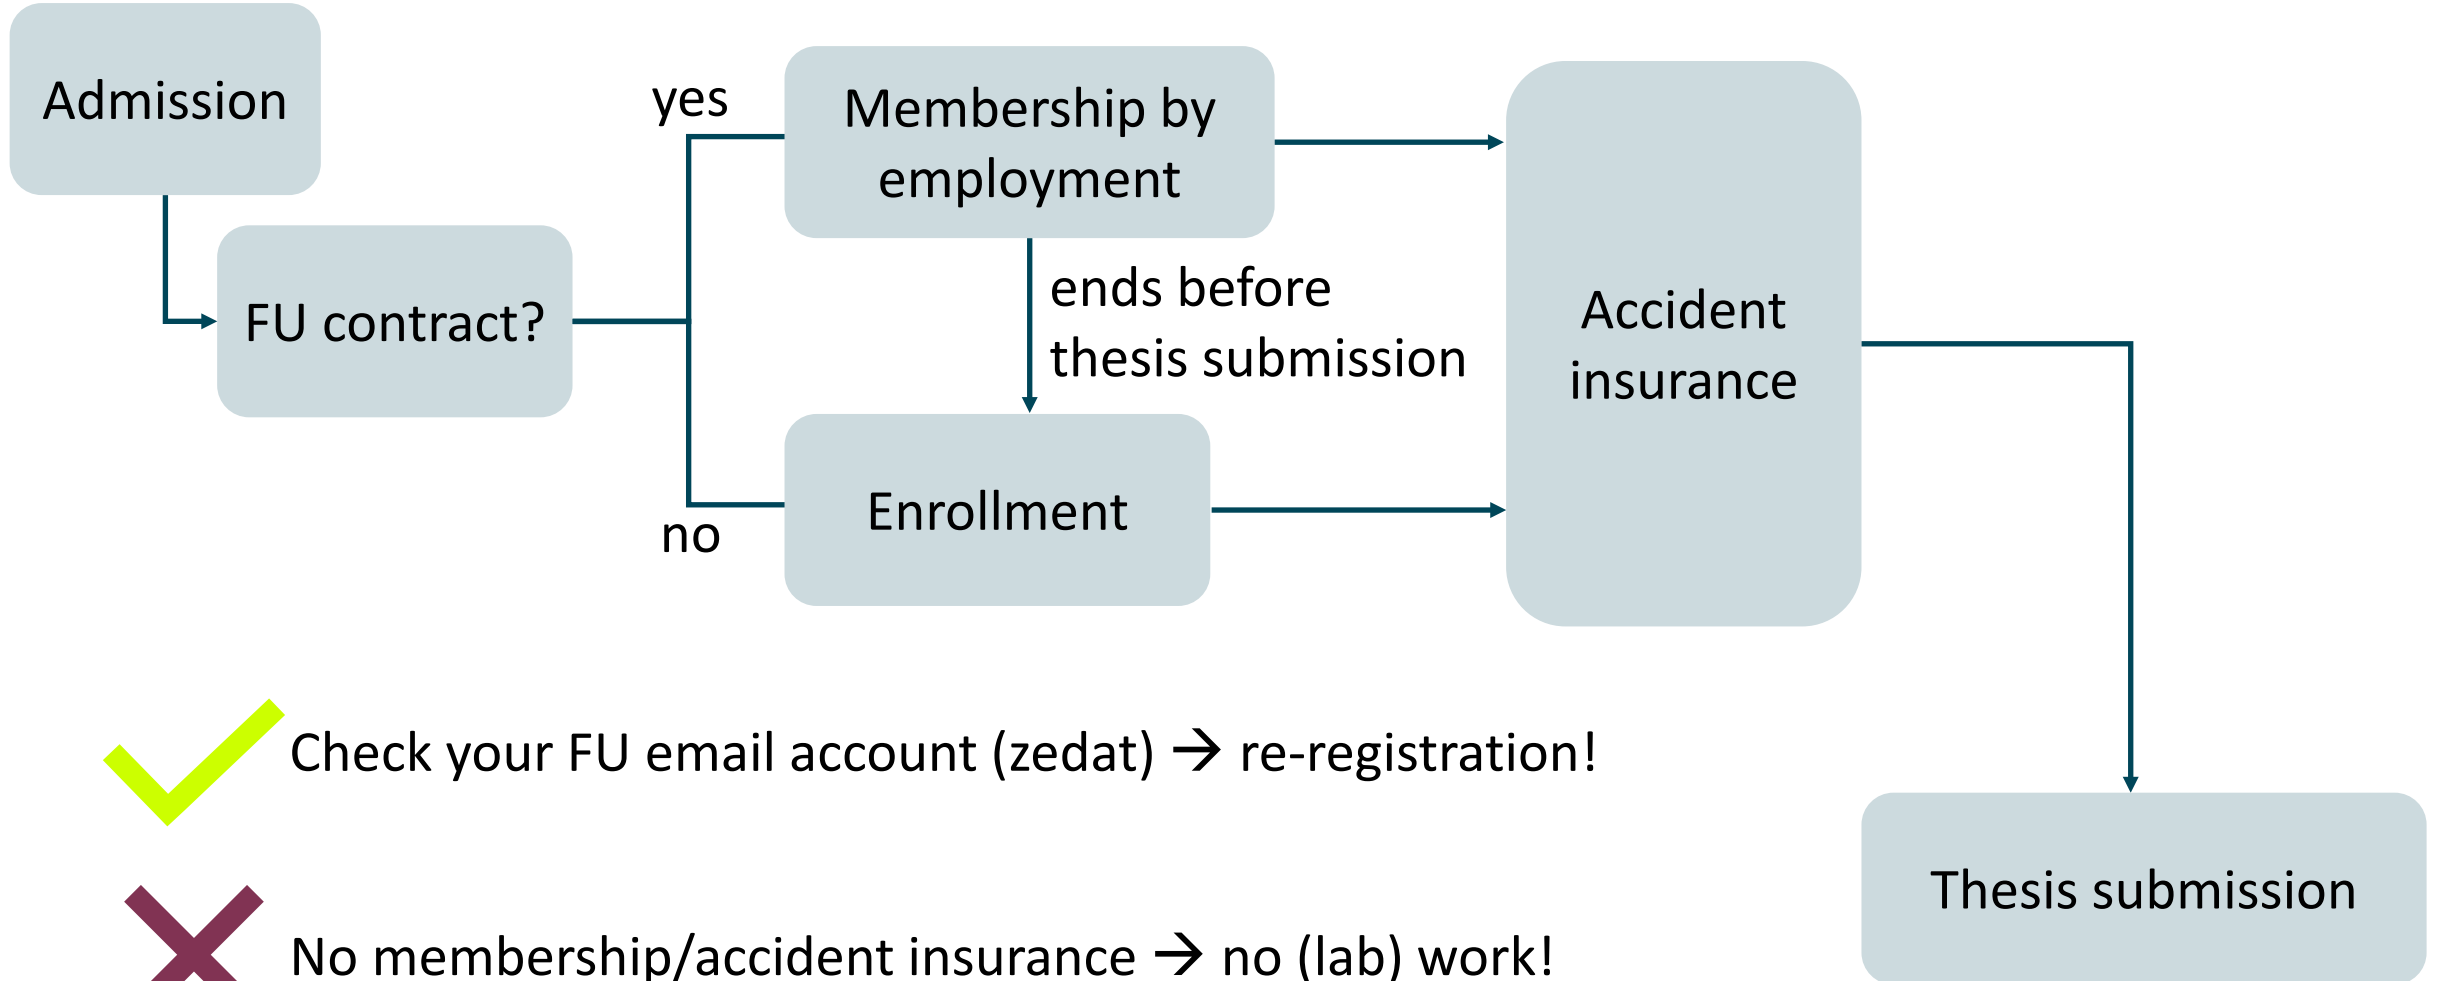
Admission

FU contract?

yes

no

Membership by employment

ends before thesis submission

Enrollment

Accident insurance

Thesis submission

Check your FU email account (zedat) → re-registration!

No membership/accident insurance → no (lab) work!